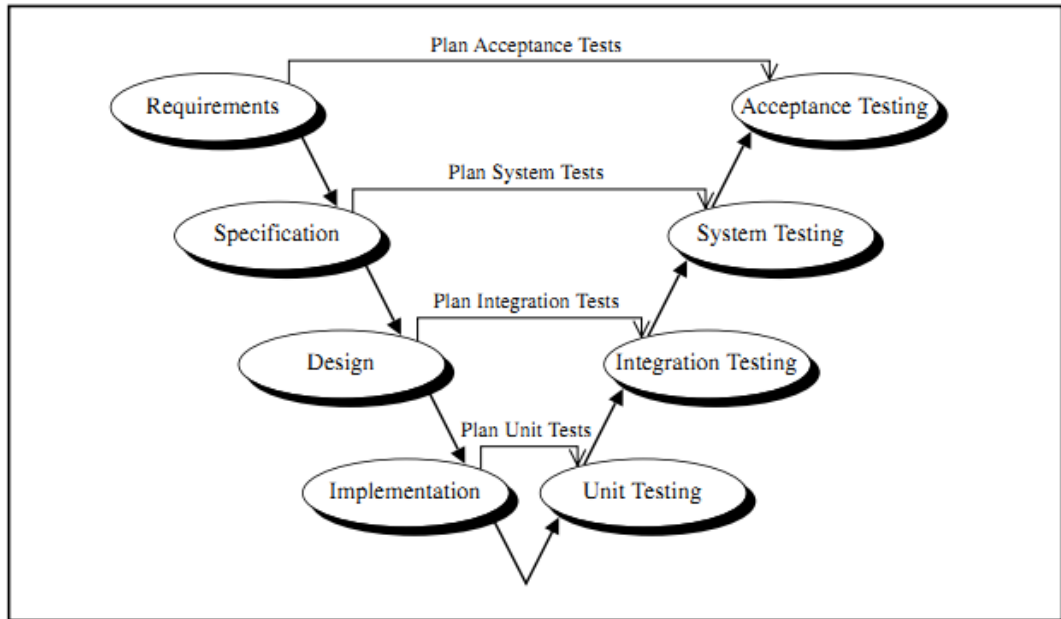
Plan Acceptance Tests

Requirements

Acceptance Testing

Plan System Tests

Specification

System Testing

Plan Integration Tests

Design

Integration Testing

Plan Unit Tests

Implementation

Unit Testing